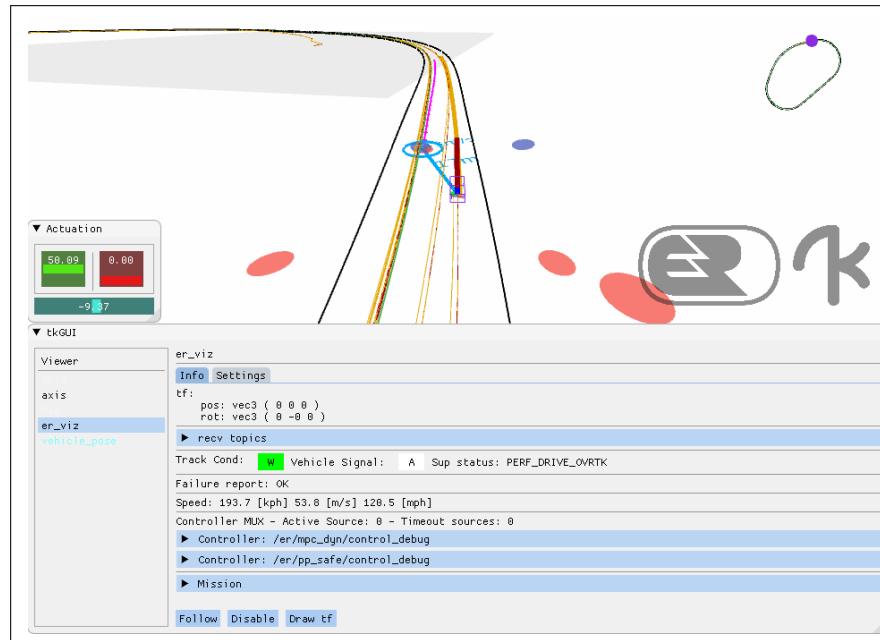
▼ Actuation

50.09

0.00

-9.37

▼ tkGUI

Viewer

axis

er_viz

vehicle_pose

er_viz

Info Settings

tf:
pos: vec3 ( 0 0 0 )
rot: vec3 ( 0 -0 0 )

▶ recv topics

Track Cond: W Vehicle Signal: A Sup status: PERF_DRIVE_OVRTK

Failure report: OK

Speed: 193.7 [kph] 53.8 [m/s] 120.5 [mph]

Controller MUX - Active Source: 0 - Timeout sources: 0

▶ Controller: /er/mpc_dyn/control_debug

▶ Controller: /er/pp_safe/control_debug

▶ Mission

Follow Disable Draw tf